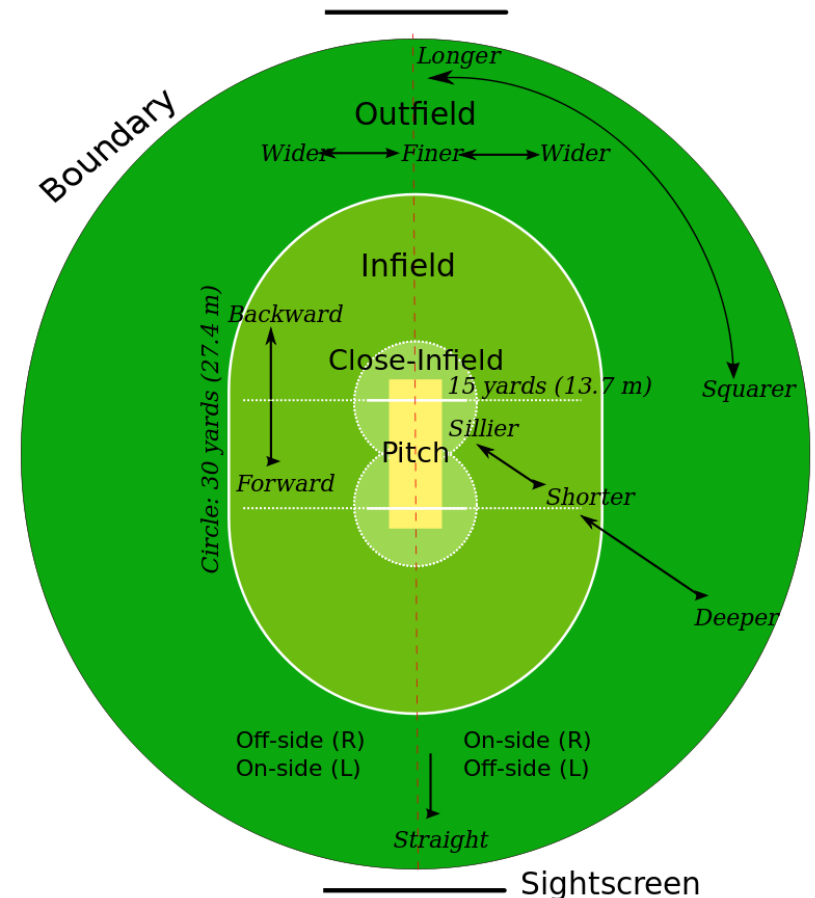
Boundary

Longer

Outfield

Wider Finer Wider

Infield

Circle: 30 yards (27.4 m)

Backward

Close-Infield

15 yards (13.7 m)

Squarer

Sillier

Pitch

Forward

Shorter

Deeper

Off-side (R)
On-side (L)

On-side (R)
Off-side (L)

Straight

Sightscreen